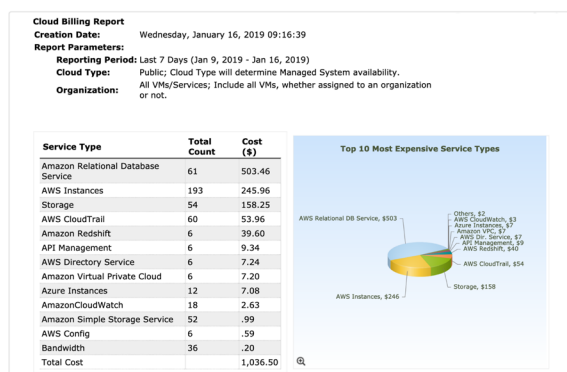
Cloud Billing Report
Creation Date: Wednesday, January 16, 2019 09:16:39
Report Parameters:
Reporting Period: Last 7 Days (Jan 9, 2019 - Jan 16, 2019)
Cloud Type: Public; Cloud Type will determine Managed System availability.
Organization: All VMs/Services; Include all VMs, whether assigned to an organization or not.

| Service Type | Total Count | Cost ($) |
|---|---|---|
| Amazon Relational Database Service | 61 | 503.46 |
| AWS Instances | 193 | 245.96 |
| Storage | 54 | 158.25 |
| AWS CloudTrail | 60 | 53.96 |
| Amazon Redshift | 6 | 39.60 |
| API Management | 6 | 9.34 |
| AWS Directory Service | 6 | 7.24 |
| Amazon Virtual Private Cloud | 6 | 7.20 |
| Azure Instances | 12 | 7.08 |
| AmazonCloudWatch | 18 | 2.63 |
| Amazon Simple Storage Service | 52 | .99 |
| AWS Config | 6 | .59 |
| Bandwidth | 36 | .20 |
| Total Cost | | 1,036.50 |

Top 10 Most Expensive Service Types

AWS Relational DB Service, $503
Others, $2
AWS CloudWatch, $3
Azure Instances, $7
Amazon VPC, $7
AWS Dir. Service, $7
API Management, $9
AWS Redshift, $40
AWS CloudTrail, $54
Storage, $158
AWS Instances, $246